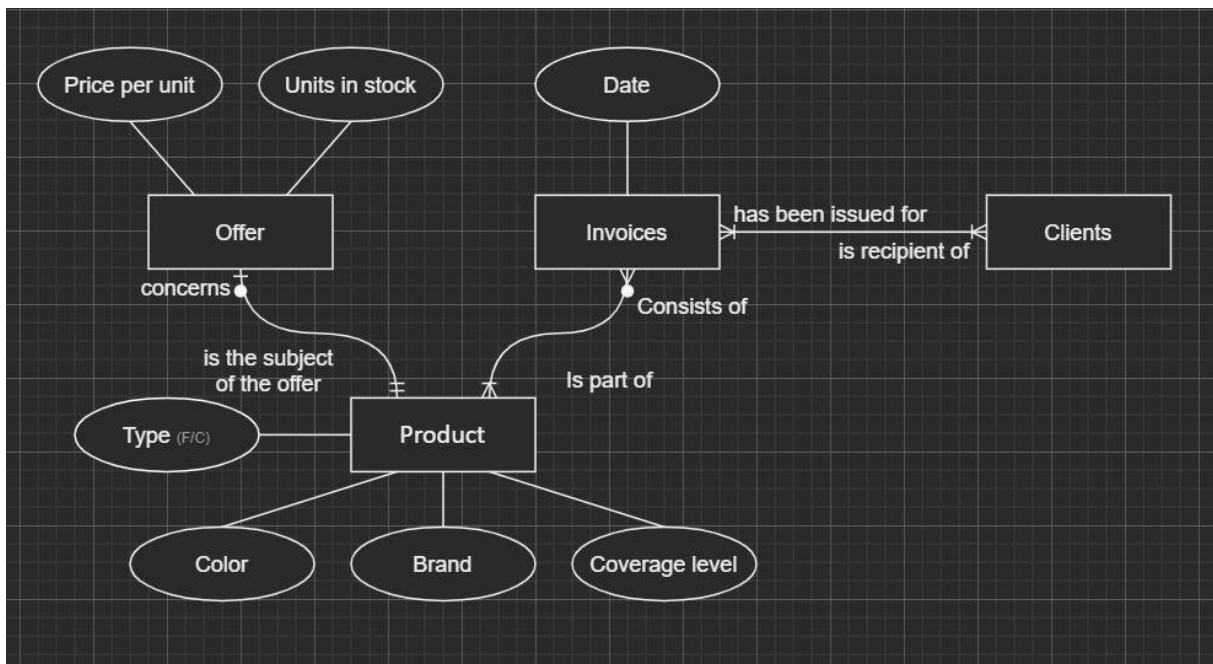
Price per unit

Units in stock

Date

Offer

Invoices

has been issued for

is recipient of

Clients

concerns

Consists of

is the subject of the offer

Is part of

Type (F/C)

Product

Color

Brand

Coverage level